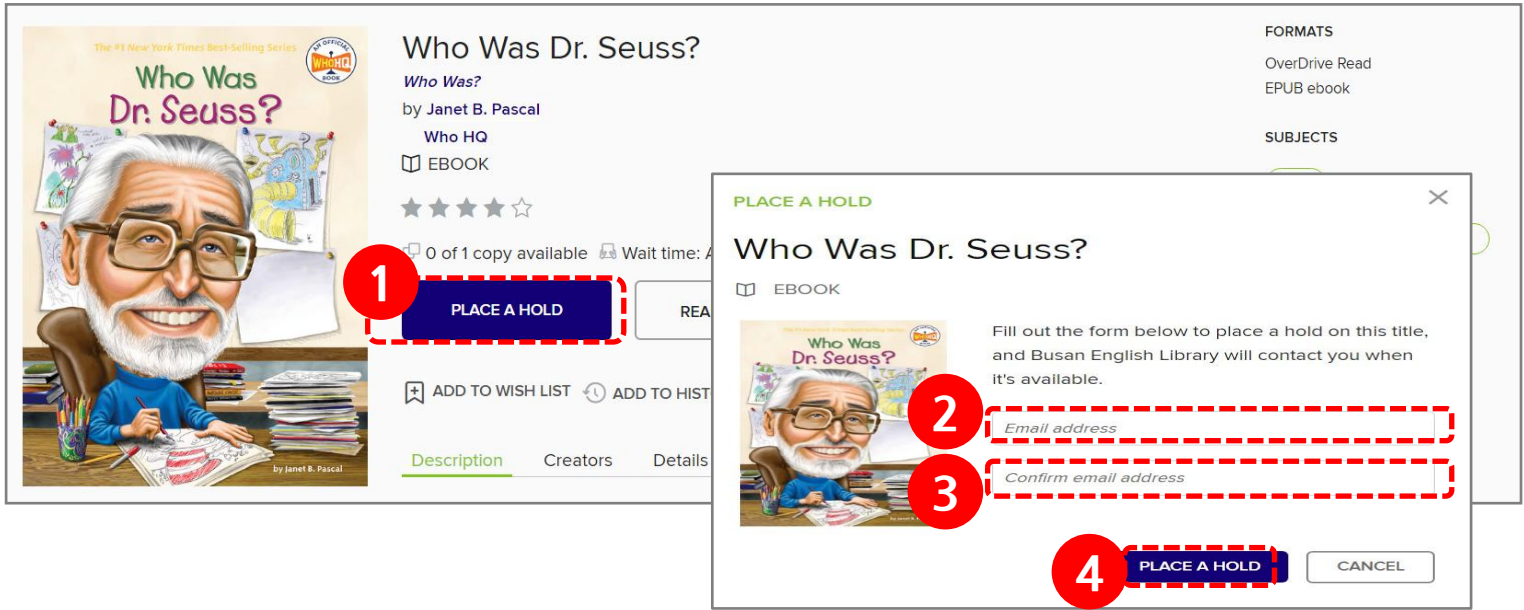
The #1 New York Times Best-Selling Series

AN OFFICIAL WHOHQ BOOK

Who Was Dr. Seuss?

by Janet B. Pascal

Who Was Dr. Seuss?

Who Was?

by Janet B. Pascal

Who HQ

EBOOK

0 of 1 copy available

Wait time: A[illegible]

1

PLACE A HOLD

REA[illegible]

ADD TO WISH LIST

ADD TO HIST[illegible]

Description

Creators

Details

FORMATS

OverDrive Read

EPUB ebook

SUBJECTS

PLACE A HOLD

Who Was Dr. Seuss?

EBOOK

Fill out the form below to place a hold on this title, and Busan English Library will contact you when it's available.

2

Email address

3

Confirm email address

4

PLACE A HOLD

CANCEL